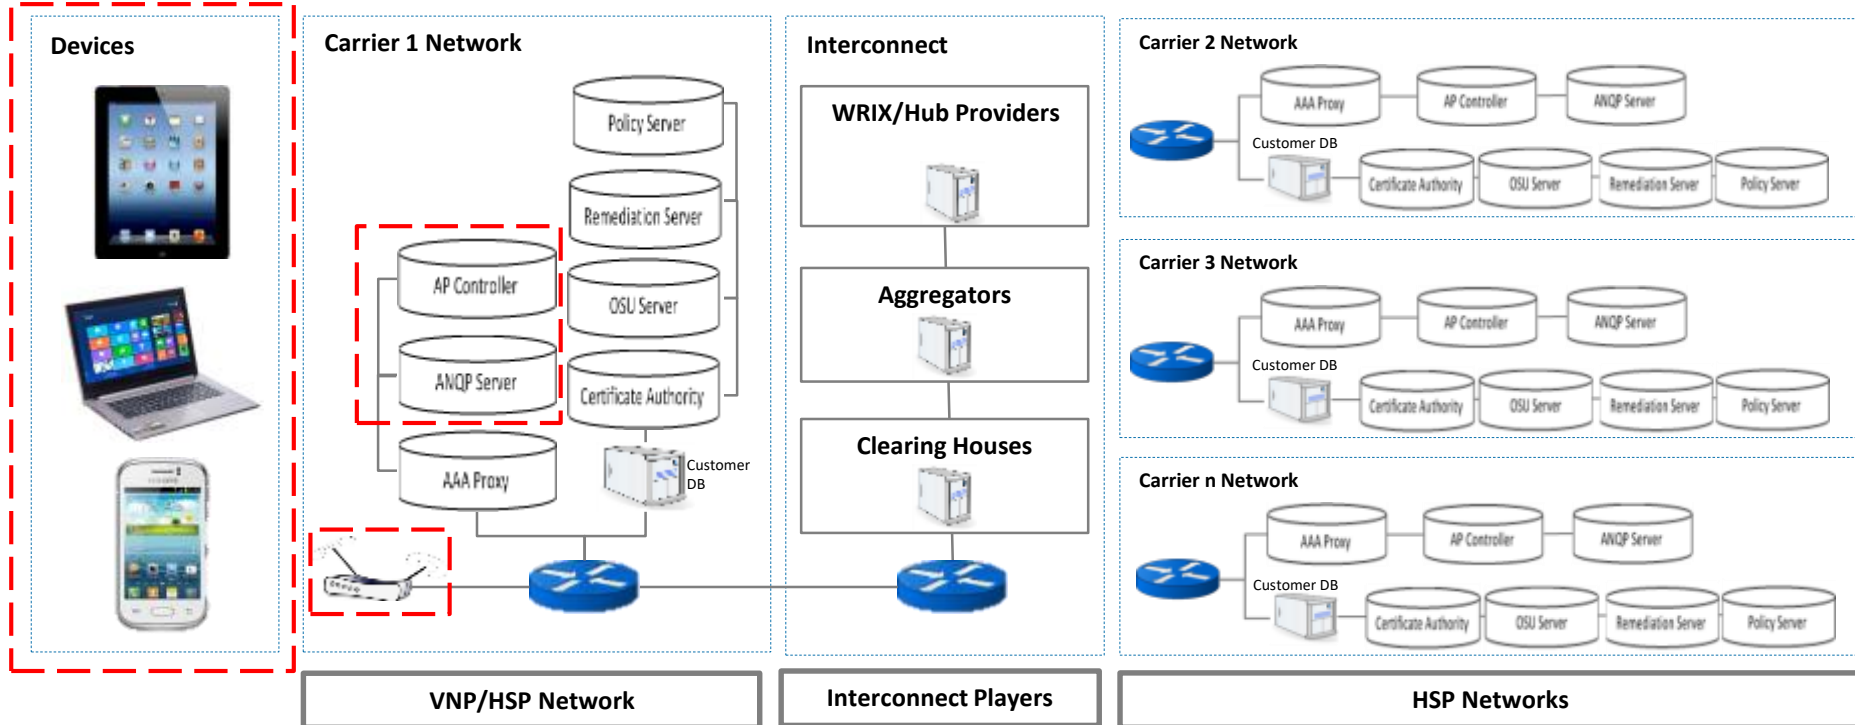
Devices

Carrier 1 Network

Policy Server

Remediation Server

AP Controller

OSU Server

ANQP Server

Certificate Authority

AAA Proxy

Customer DB

Interconnect

WRIX/Hub Providers

Aggregators

Clearing Houses

Carrier 2 Network

AAA Proxy

AP Controller

ANQP Server

Customer DB

Certificate Authority

OSU Server

Remediation Server

Policy Server

Carrier 3 Network

AAA Proxy

AP Controller

ANQP Server

Customer DB

Certificate Authority

OSU Server

Remediation Server

Policy Server

Carrier n Network

AAA Proxy

AP Controller

ANQP Server

Customer DB

Certificate Authority

OSU Server

Remediation Server

Policy Server

VNP/HSP Network

Interconnect Players

HSP Networks